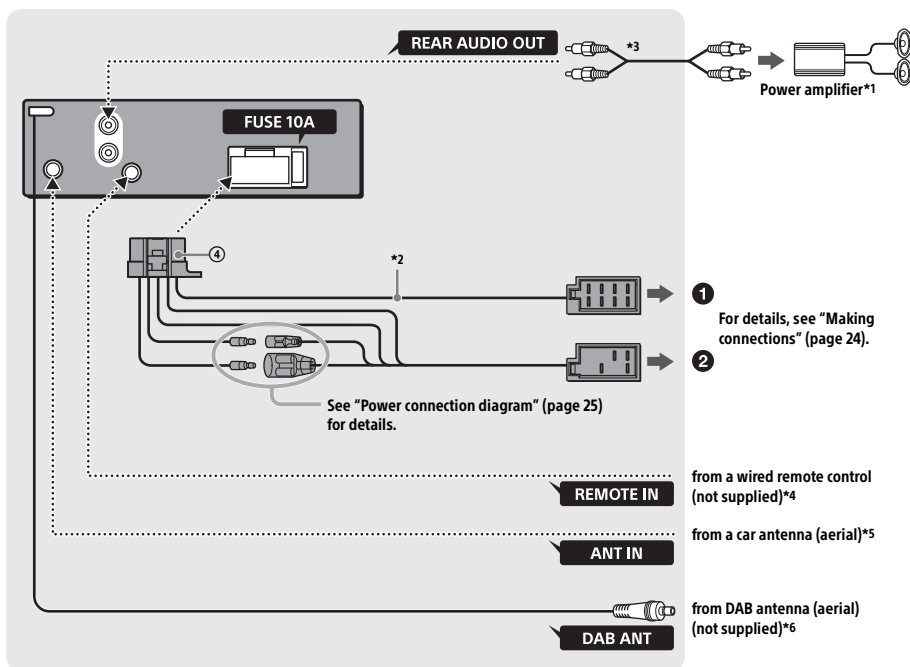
REAR AUDIO OUT

*3

Power amplifier*1

FUSE 10A

④

*2

❶

For details, see “Making connections” (page 24).

❷

See “Power connection diagram” (page 25) for details.

REMOTE IN

from a wired remote control (not supplied)*4

ANT IN

from a car antenna (aerial)*5

DAB ANT

from DAB antenna (aerial) (not supplied)*6